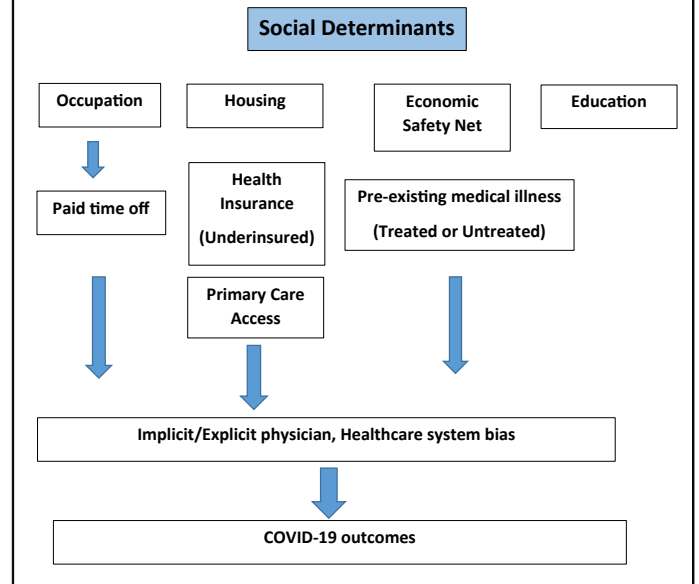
Social Determinants

Occupation

Housing

Economic Safety Net

Education

Paid time off

Health Insurance (Underinsured)

Pre-existing medical illness (Treated or Untreated)

Primary Care Access

Implicit/Explicit physician, Healthcare system bias

COVID-19 outcomes